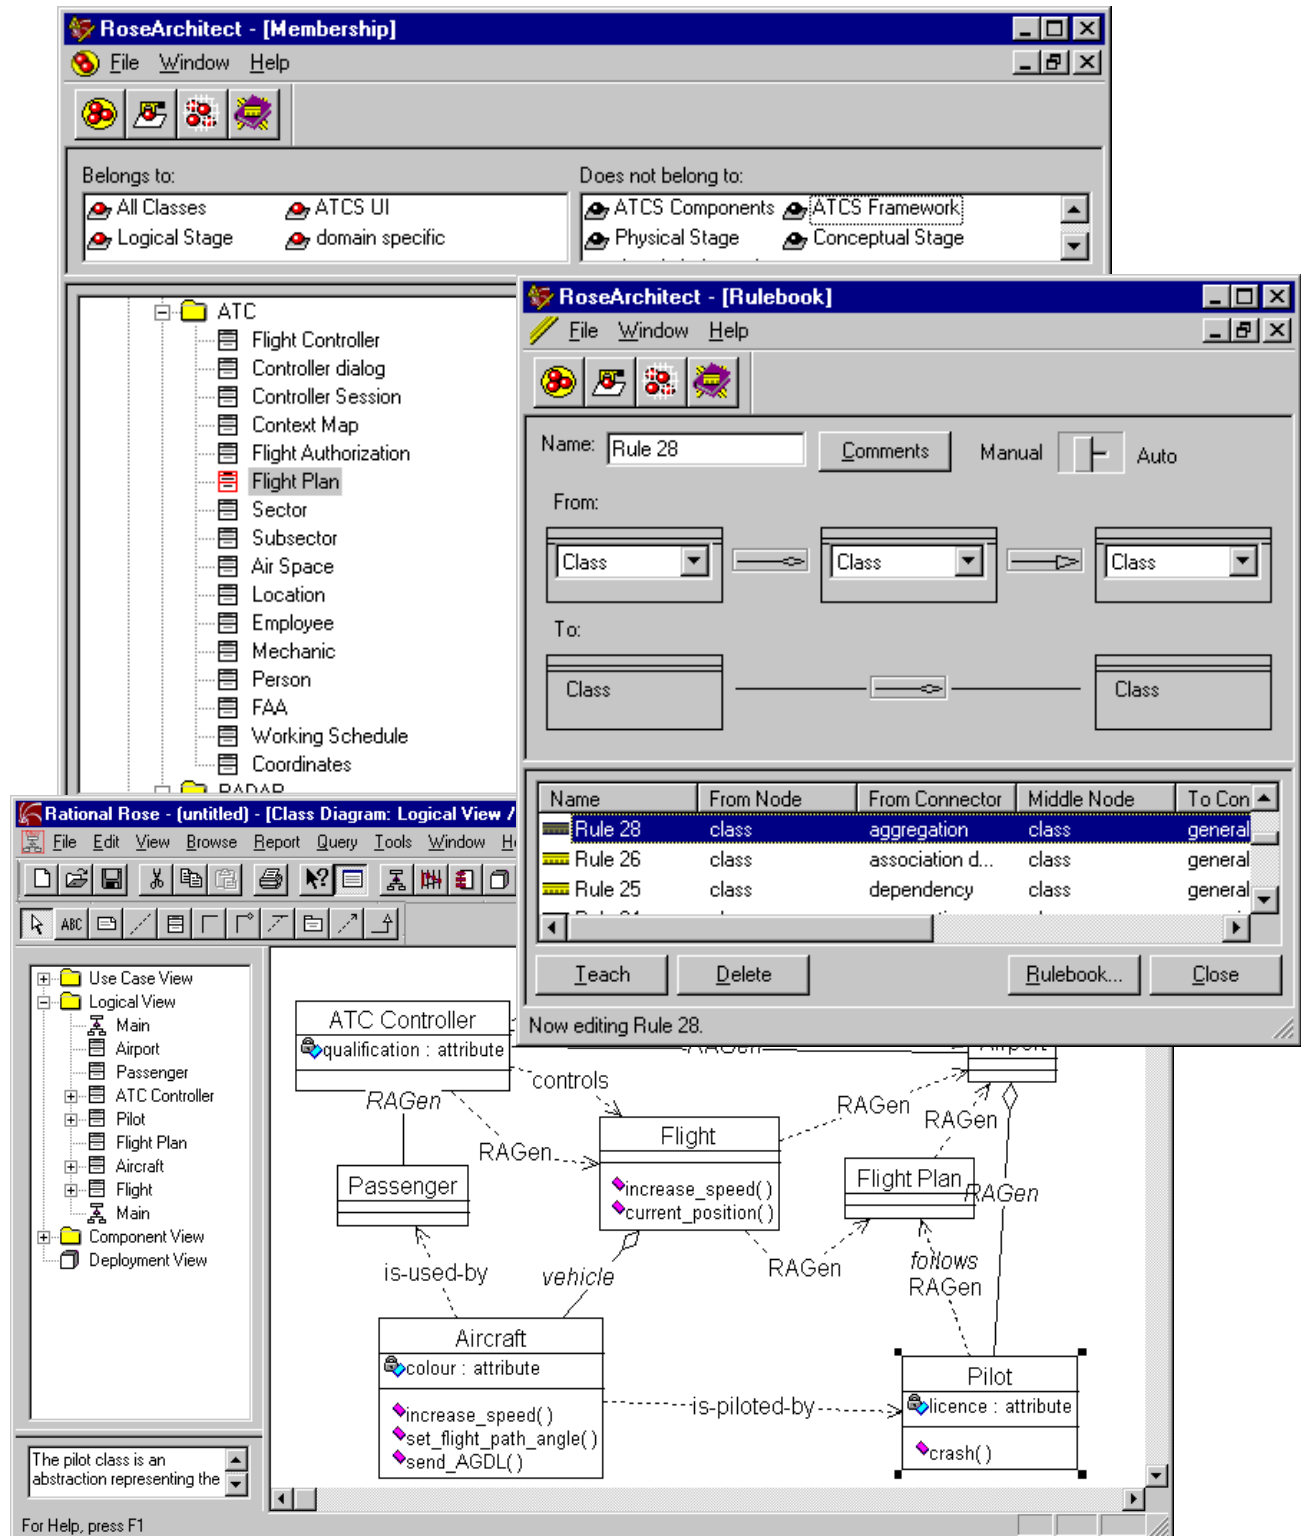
RoseArchitect - [Membership]

File Window Help

Belongs to:

All Classes ATCS UI
Logical Stage domain specific

Does not belong to:

ATCS Components ATCS Framework
Physical Stage Conceptual Stage

ATC
Flight Controller
Controller dialog
Controller Session
Context Map
Flight Authorization
Flight Plan
Sector
Subsector
Air Space
Location
Employee
Mechanic
Person
FAA
Working Schedule
Coordinates

RoseArchitect - [Rulebook]

File Window Help

Name: Rule 28 Comments Manual Auto

From:

Class Class Class

To:

Class Class

| Name | From Node | From Connector | Middle Node | To Con |
|---|---|---|---|---|
| Rule 28 | class | aggregation | class | general |
| Rule 26 | class | association d... | class | general |
| Rule 25 | class | dependency | class | general |

Teach Delete Rulebook... Close

Now editing Rule 28.

Rational Rose - (untitled) - [Class Diagram: Logical View /

File Edit View Browse Report Query Tools Window H

Use Case View
Logical View
Main
Airport
Passenger
ATC Controller
Pilot
Flight Plan
Aircraft
Flight
Main
Component View
Deployment View

The pilot class is an abstraction representing the

For Help, press F1

ATC Controller
qualification : attribute
controls
RAGen
RAGen
Flight
increase_speed()
current_position()
RAGen
RAGen
Flight Plan
RAGen
Passenger
is-used-by
vehicle
RAGen
follows
RAGen
Aircraft
colour : attribute
increase_speed()
set_flight_path_angle()
send_AGDL()
is-piloted-by
Pilot
licence : attribute
crash()